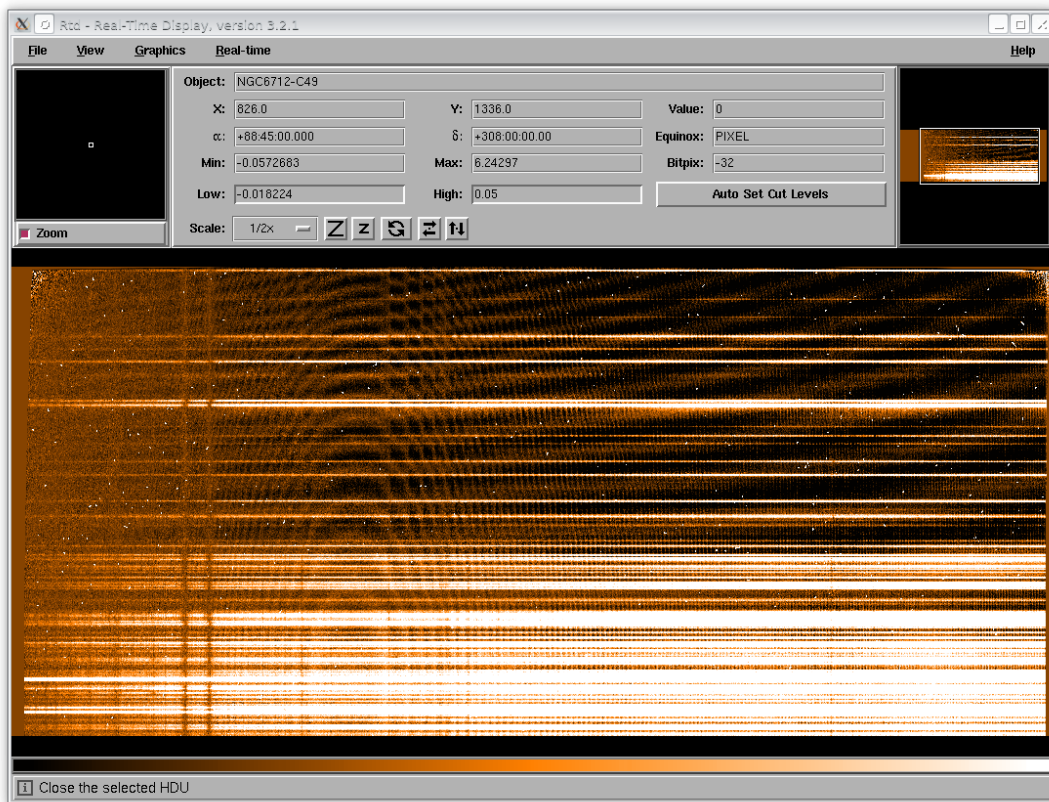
Rtd - Real-Time Display, version 3.2.1

File View Graphics Real-time Help

Object: NGC6712-C49

X: 826.0 Y: 1336.0 Value: 0

α: +88:45:00.000 δ: +308:00:00.00 Equinox: PIXEL

Min: -0.0572683 Max: 6.24297 Bitpix: -32

Low: -0.018224 High: 0.05 Auto Set Cut Levels

Zoom

Scale: 1/2x Z z

Close the selected HDU